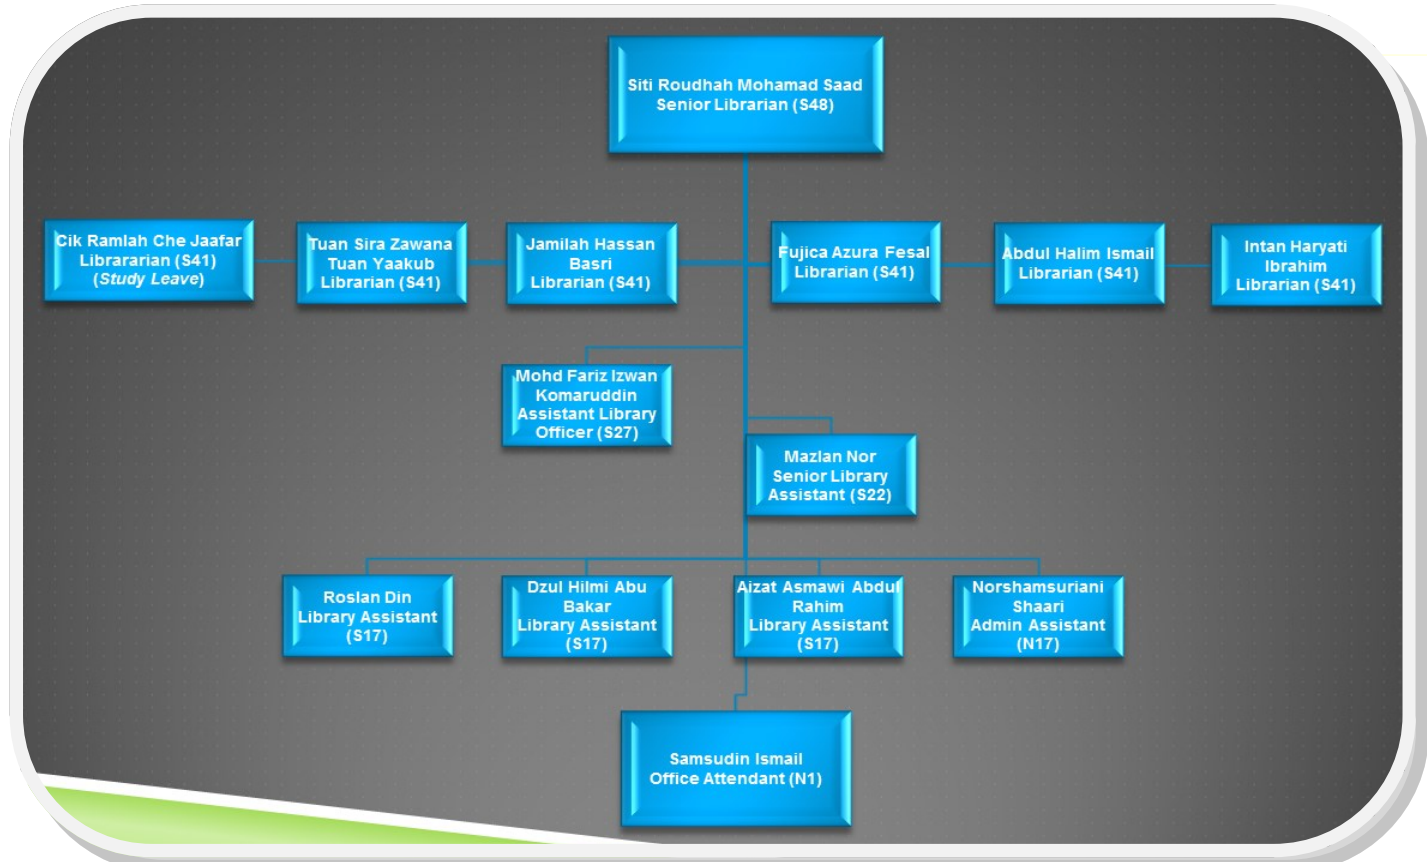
Siti Roudhah Mohamad Saad
Senior Librarian (S48)

Cik Ramlah Che Jaafar
Librararian (S41)
(Study Leave)

Tuan Sira Zawana
Tuan Yaakub
Librarian (S41)

Jamilah Hassan
Basri
Librarian (S41)

Fujica Azura Fesal
Librarian (S41)

Abdul Halim Ismail
Librarian (S41)

Intan Haryati
Ibrahim
Librarian (S41)

Mohd Fariz Izwan
Komaruddin
Assistant Library
Officer (S27)

Mazlan Nor
Senior Library
Assistant (S22)

Roslan Din
Library Assistant
(S17)

Dzul Hilmi Abu
Bakar
Library Assistant
(S17)

Aizat Asmawi Abdul
Rahim
Library Assistant
(S17)

Norshamsuriani
Shaari
Admin Assistant
(N17)

Samsudin Ismail
Office Attendant (N1)